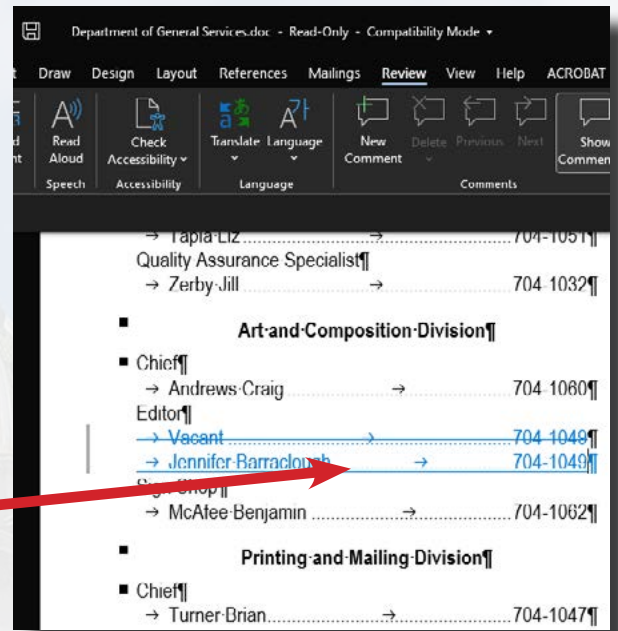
Department of General Services.doc - Read-Only - Compatibility Mode

t Draw Design Layout References Mailings Review View Help ACROBAT

d nt Read Aloud Check Accessibility Translate Language New Comment Delete Previous Next Show Commen

Speech Accessibility Language Comments

→ Tapia·Liz → 704-1051¶

Quality Assurance Specialist¶

→ Zerby·Jill → 704-1032¶

Art·and·Composition·Division¶

Chief¶

→ Andrews·Craig → 704-1060¶

Editor¶

→ Vacant → 704-1049¶

→ Jennifer·Barraclough → 704-1049¶

Sign·Shop¶

→ McAfee·Benjamin → 704-1062¶

Printing·and·Mailing·Division¶

Chief¶

→ Turner·Brian → 704-1047¶